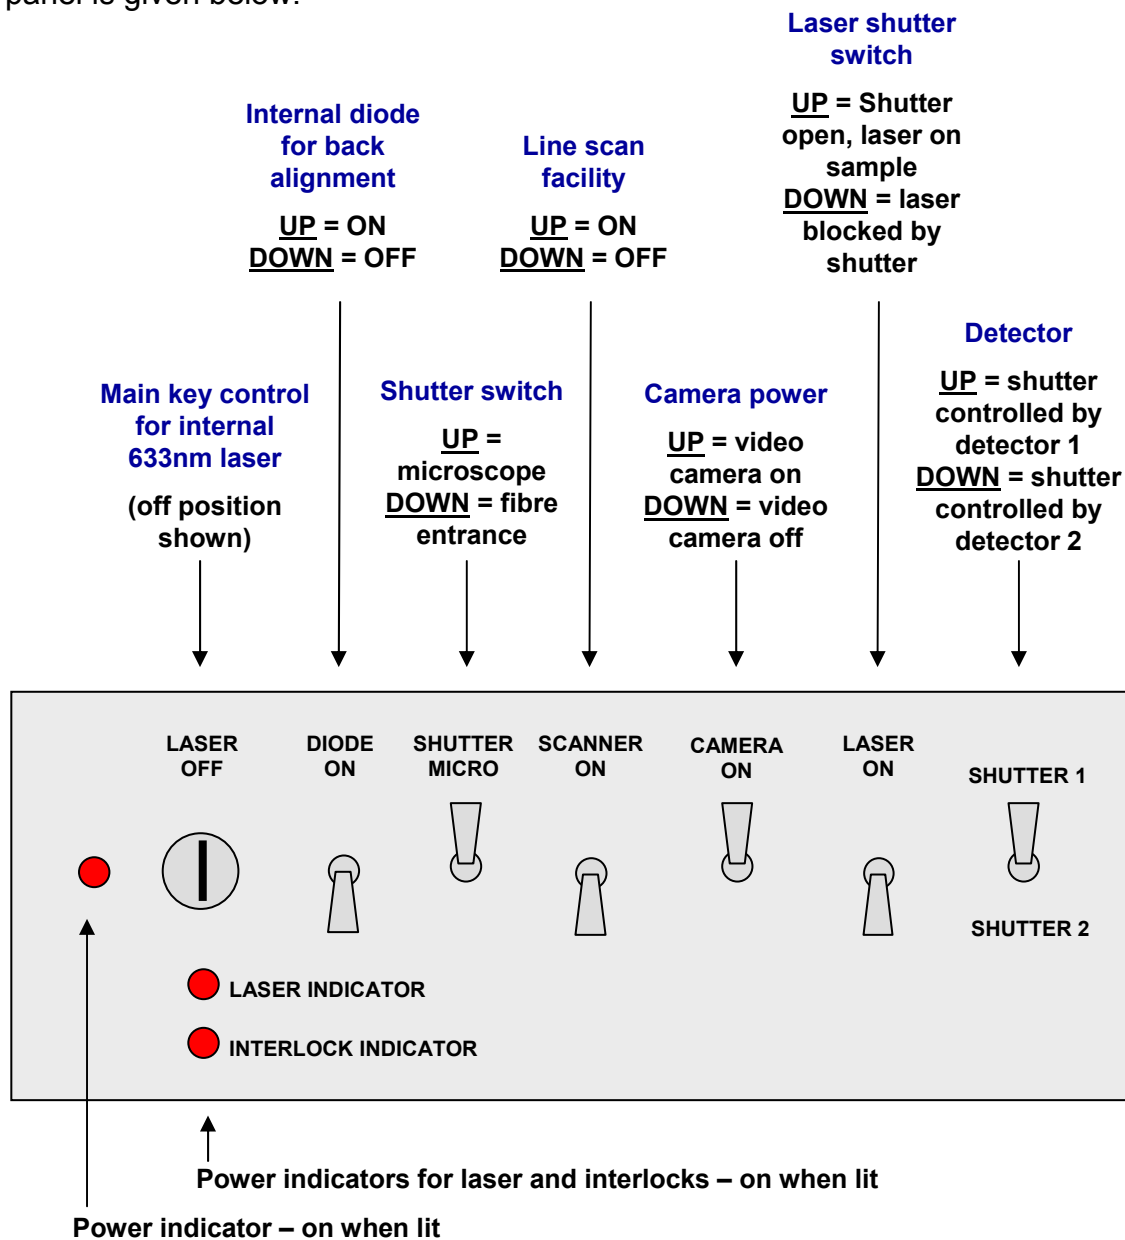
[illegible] panel is given below:

Laser shutter switch

UP = Shutter open, laser on sample
DOWN = laser blocked by shutter

Internal diode for back alignment

UP = ON
DOWN = OFF

Line scan facility

UP = ON
DOWN = OFF

Detector

UP = shutter controlled by detector 1
DOWN = shutter controlled by detector 2

Main key control for internal 633nm laser

(off position shown)

Shutter switch

UP = microscope
DOWN = fibre entrance

Camera power

UP = video camera on
DOWN = video camera off

LASER OFF

DIODE ON

SHUTTER MICRO

SCANNER ON

CAMERA ON

LASER ON

SHUTTER 1

SHUTTER 2

LASER INDICATOR

INTERLOCK INDICATOR

Power indicators for laser and interlocks – on when lit

Power indicator – on when lit